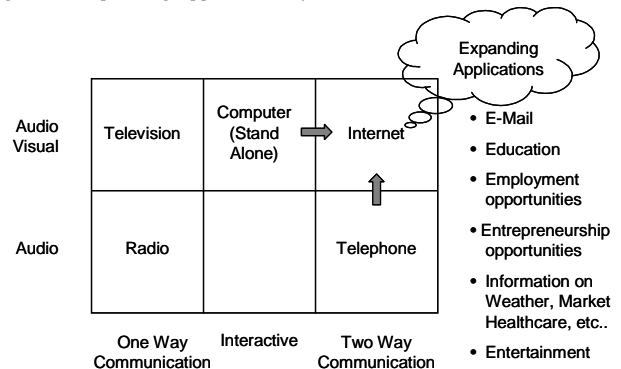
Expanding Applications

| | | | |
|---|---|---|---|
| Audio Visual | Television | Computer (Stand Alone) | Internet |
| Audio | Radio | | Telephone |
| | One Way Communication | Interactive | Two Way Communication |

• E-Mail
• Education
• Employment opportunities
• Entrepreneurship opportunities
• Information on Weather, Market Healthcare, etc..
• Entertainment